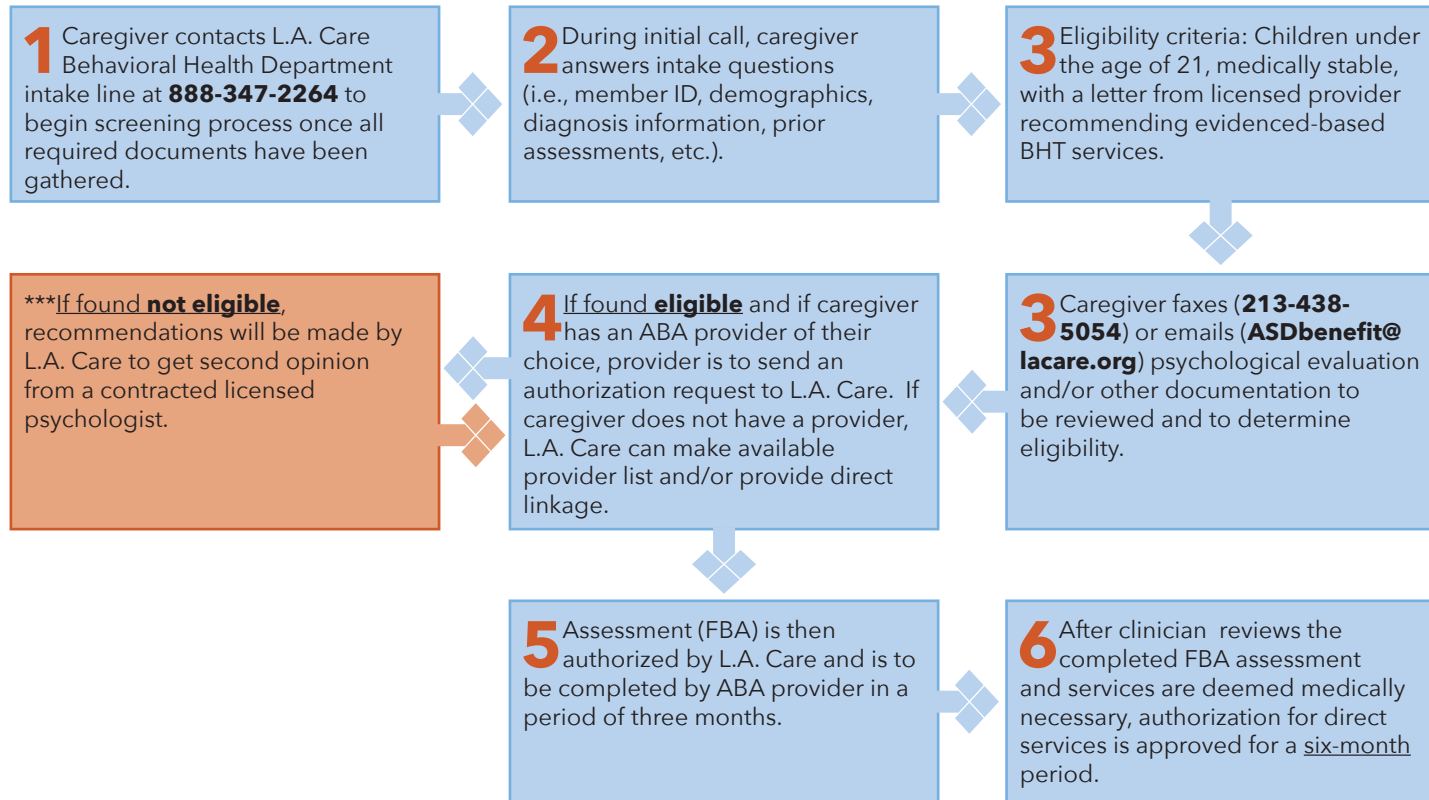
1 Caregiver contacts L.A. Care Behavioral Health Department intake line at **888-347-2264** to begin screening process once all required documents have been gathered.

2 During initial call, caregiver answers intake questions (i.e., member ID, demographics, diagnosis information, prior assessments, etc.).

3 Eligibility criteria: Children under the age of 21, medically stable, with a letter from licensed provider recommending evidenced-based BHT services.

3 Caregiver faxes (**213-438-5054**) or emails (**ASDbenefit@lacare.org**) psychological evaluation and/or other documentation to be reviewed and to determine eligibility.

4 If found **eligible** and if caregiver has an ABA provider of their choice, provider is to send an authorization request to L.A. Care. If caregiver does not have a provider, L.A. Care can make available provider list and/or provide direct linkage.

***If found **not eligible**, recommendations will be made by L.A. Care to get second opinion from a contracted licensed psychologist.

5 Assessment (FBA) is then authorized by L.A. Care and is to be completed by ABA provider in a period of three months.

6 After clinician reviews the completed FBA assessment and services are deemed medically necessary, authorization for direct services is approved for a six-month period.